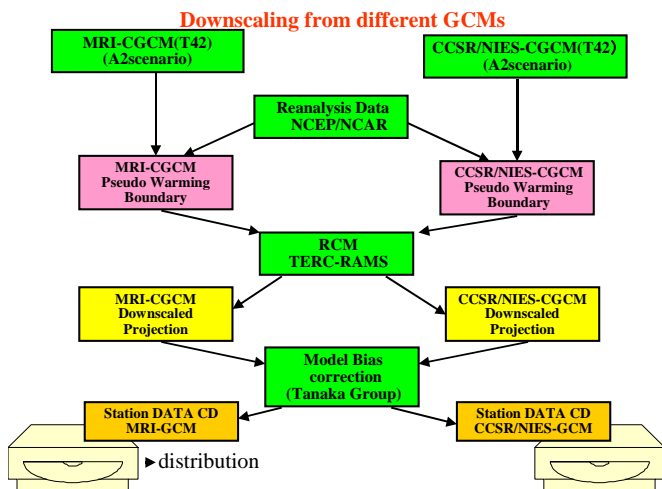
Downscaling from different GCMs

MRI-CGCM(T42)
(A2scenario)

CCSR/NIES-CGCM(T42)
(A2scenario)

Reanalysis Data
NCEP/NCAR

MRI-CGCM
Pseudo Warming
Boundary

CCSR/NIES-CGCM
Pseudo Warming
Boundary

RCM
TERC-RAMS

MRI-CGCM
Downscaled
Projection

CCSR/NIES-CGCM
Downscaled
Projection

Model Bias
correction
(Tanaka Group)

Station DATA CD
MRI-GCM

Station DATA CD
CCSR/NIES-GCM

►distribution